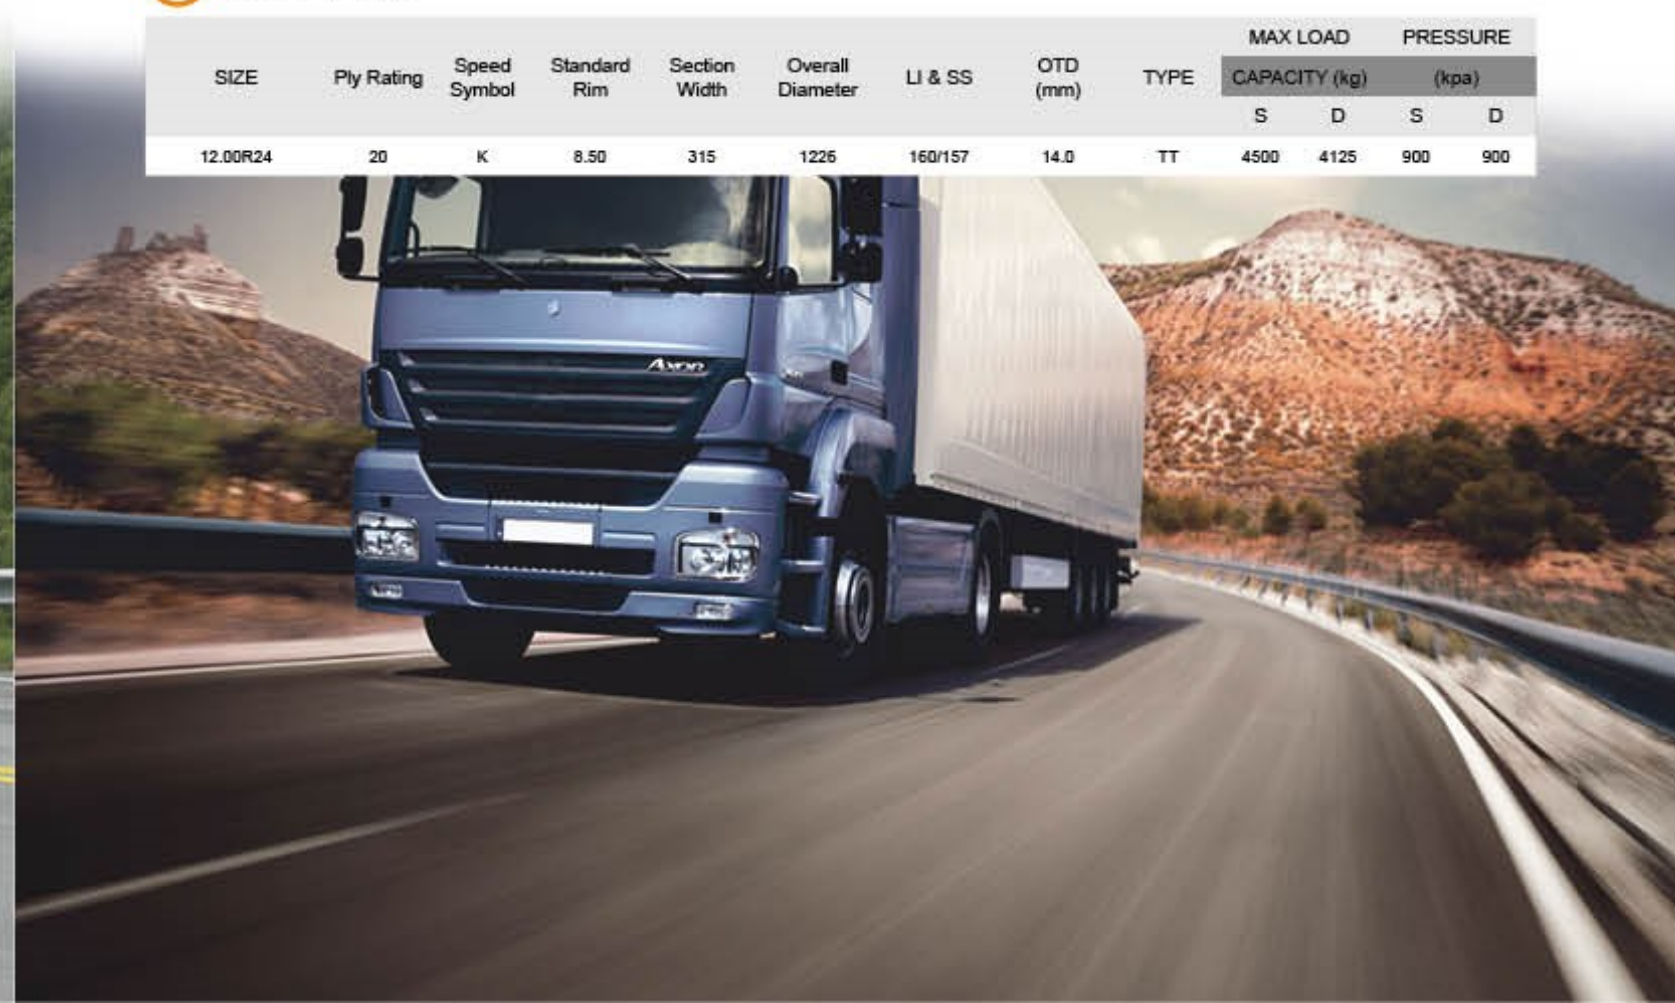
| SIZE | Ply Rating | Speed Symbol | Standard Rim | Section Width | Overall Diameter | LI & SS | OTD (mm) | TYPE | MAX LOAD CAPACITY (kg) S | MAX LOAD CAPACITY (kg) D | PRESSURE (kpa) S | PRESSURE (kpa) D |
|---|---|---|---|---|---|---|---|---|---|---|---|---|
| 12.00R24 | 20 | K | 8.50 | 315 | 1226 | 160/157 | 14.0 | TT | 4500 | 4125 | 900 | 900 |

Axor